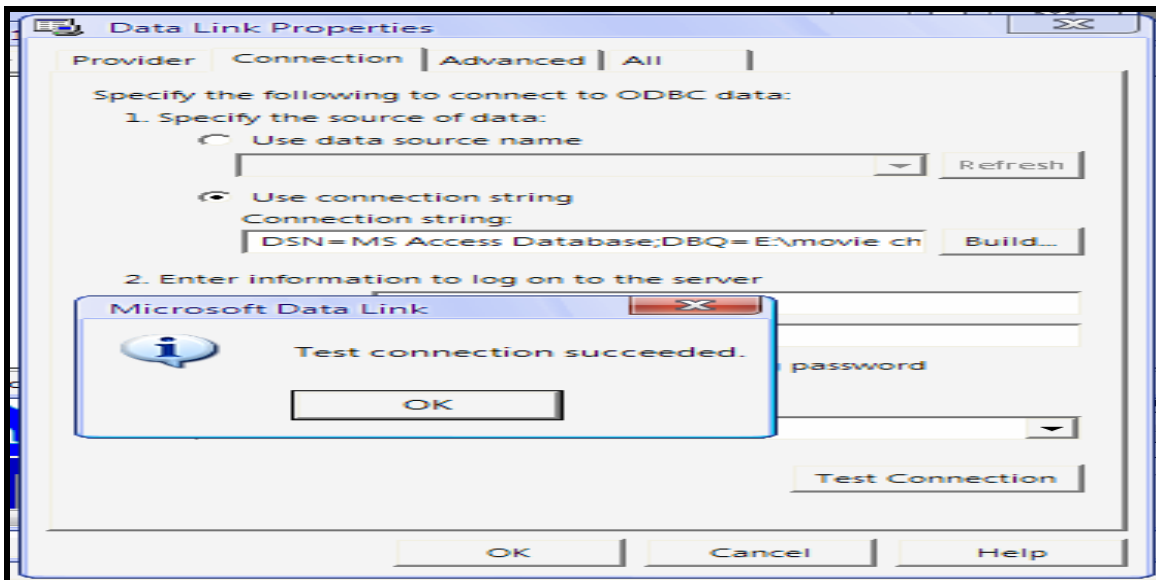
Data Link Properties

Provider | Connection | Advanced | All

Specify the following to connect to ODBC data:
1. Specify the source of data:
Use data source name
Refresh
Use connection string
Connection string:
DSN=MS Access Database;DBQ=E:\movie ch
Build...
2. Enter information to log on to the server

password

Test Connection

OK | Cancel | Help

Microsoft Data Link
Test connection succeeded.
OK